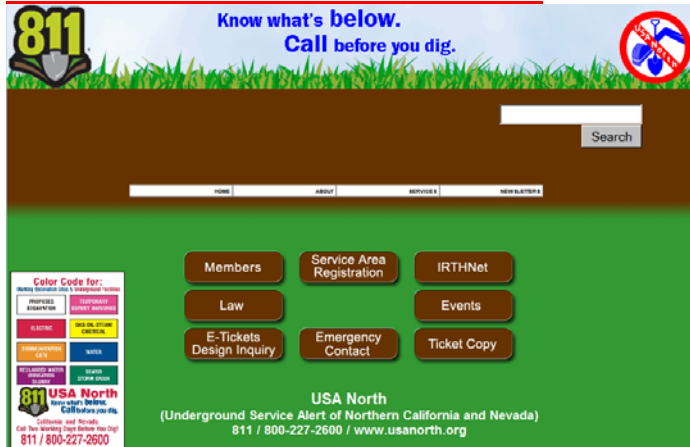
811

Know what's below. Call before you dig.

Search

HOME | ABOUT | SERVICES | NEWSLETTERS

Members | Service Area Registration | IRTHNet

Law | Events

E-Tickets Design Inquiry | Emergency Contact | Ticket Copy

Color Code for:
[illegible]

PROPOSED EXCAVATION | TEMPORARY SURVEY MARKINGS
ELECTRIC | GAS-OIL-STEAM CHEMICAL
COMMUNICATION CATV | WATER
RECLAIMED WATER IRRIGATION SLURRY | SEWER STORM DRAIN

811 USA North
Know what's below. Call before you dig.
California and Nevada
Call Two Working Days Before You Dig!
811 / 800-227-2600

USA North
(Underground Service Alert of Northern California and Nevada)
811 / 800-227-2600 / www.usanorth.org